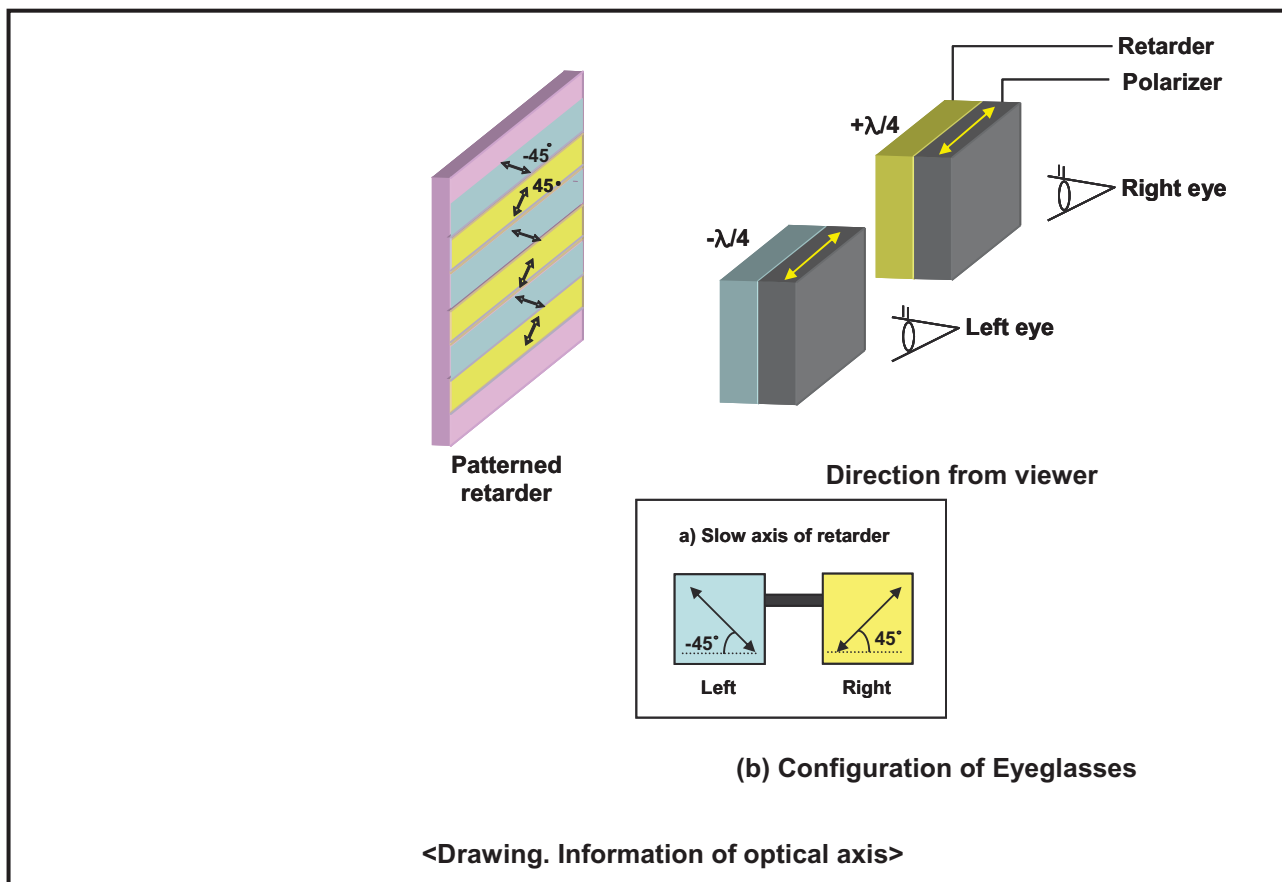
-45°

45°

Patterned retarder

Retarder

Polarizer

$+\lambda/4$

Right eye

$-\lambda/4$

Left eye

Direction from viewer

a) Slow axis of retarder

-45°

45°

Left

Right

(b) Configuration of Eyeglasses

<Drawing. Information of optical axis>